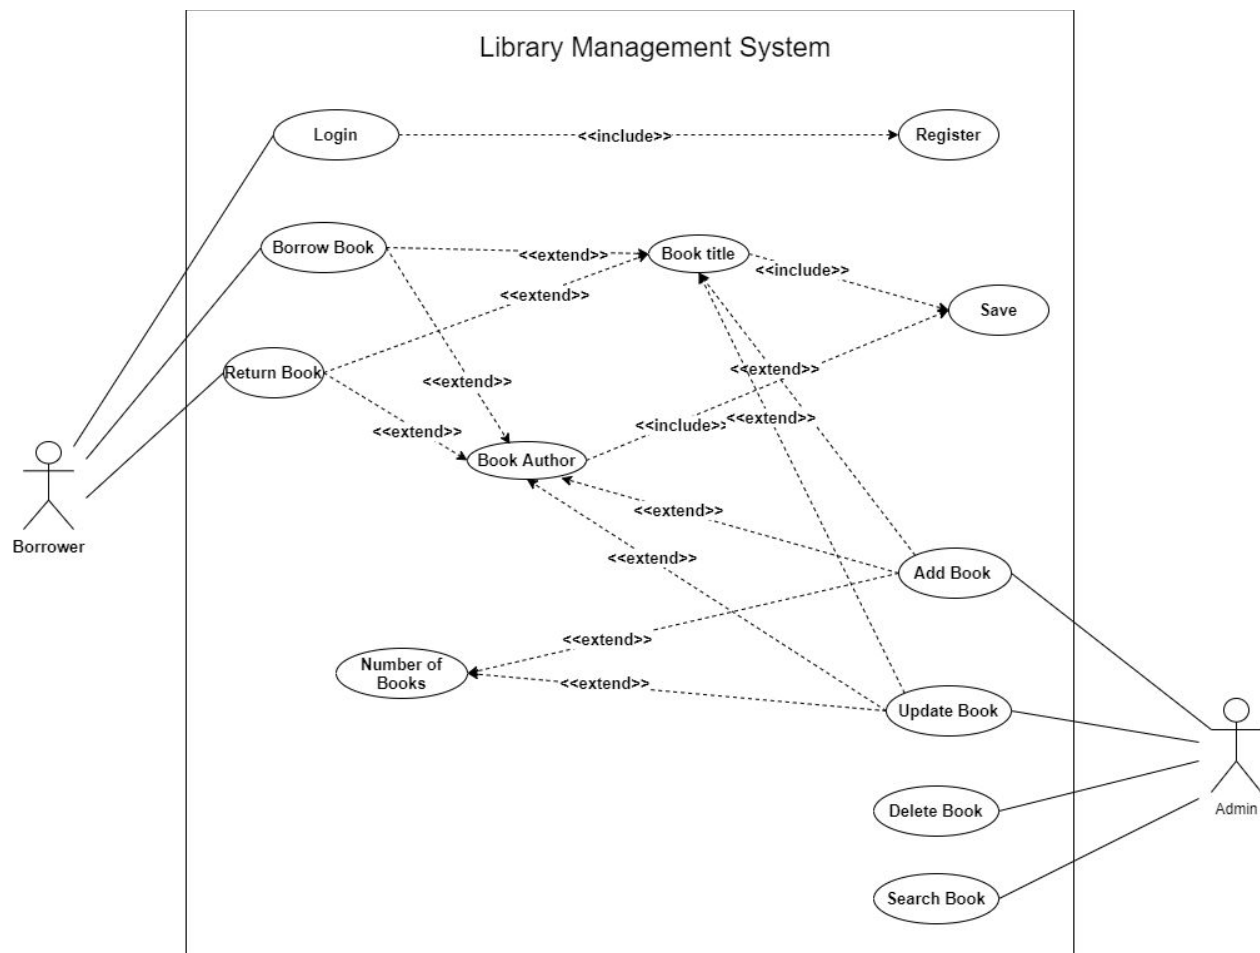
Library Management System

Login

<<include>>

Register

Borrow Book

<<extend>>

Book title

<<include>>

<<extend>>

Save

Return Book

<<extend>>

<<extend>>

<<extend>>

<<include>>

<<extend>>

Book Author

<<extend>>

<<extend>>

Borrower

Add Book

<<extend>>

Number of Books

<<extend>>

Update Book

Delete Book

Admin

Search Book